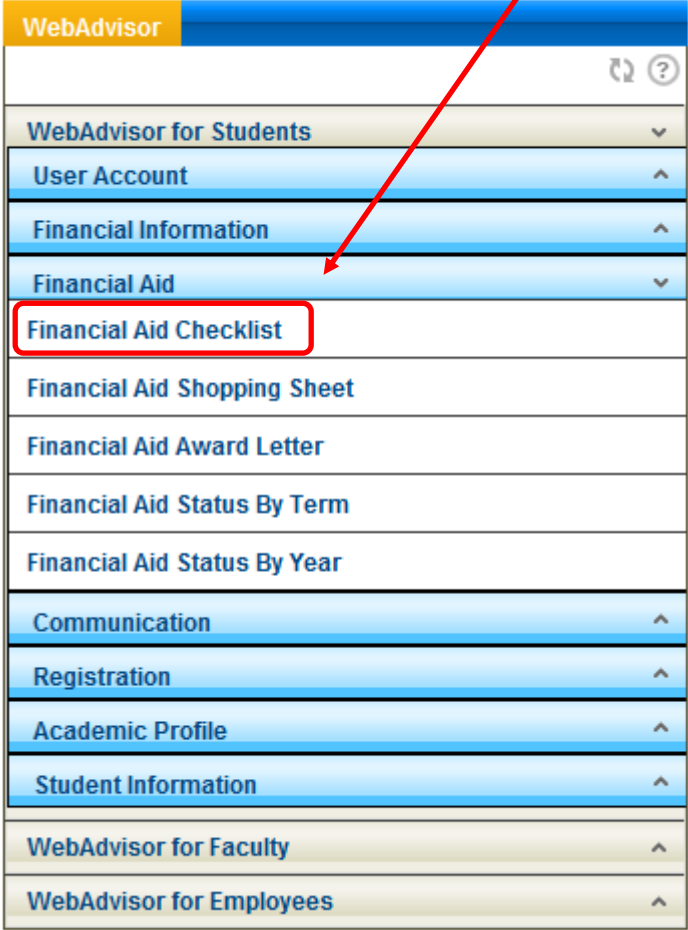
WebAdvisor

WebAdvisor for Students

User Account

Financial Information

Financial Aid

Financial Aid Checklist

Financial Aid Shopping Sheet

Financial Aid Award Letter

Financial Aid Status By Term

Financial Aid Status By Year

Communication

Registration

Academic Profile

Student Information

WebAdvisor for Faculty

WebAdvisor for Employees